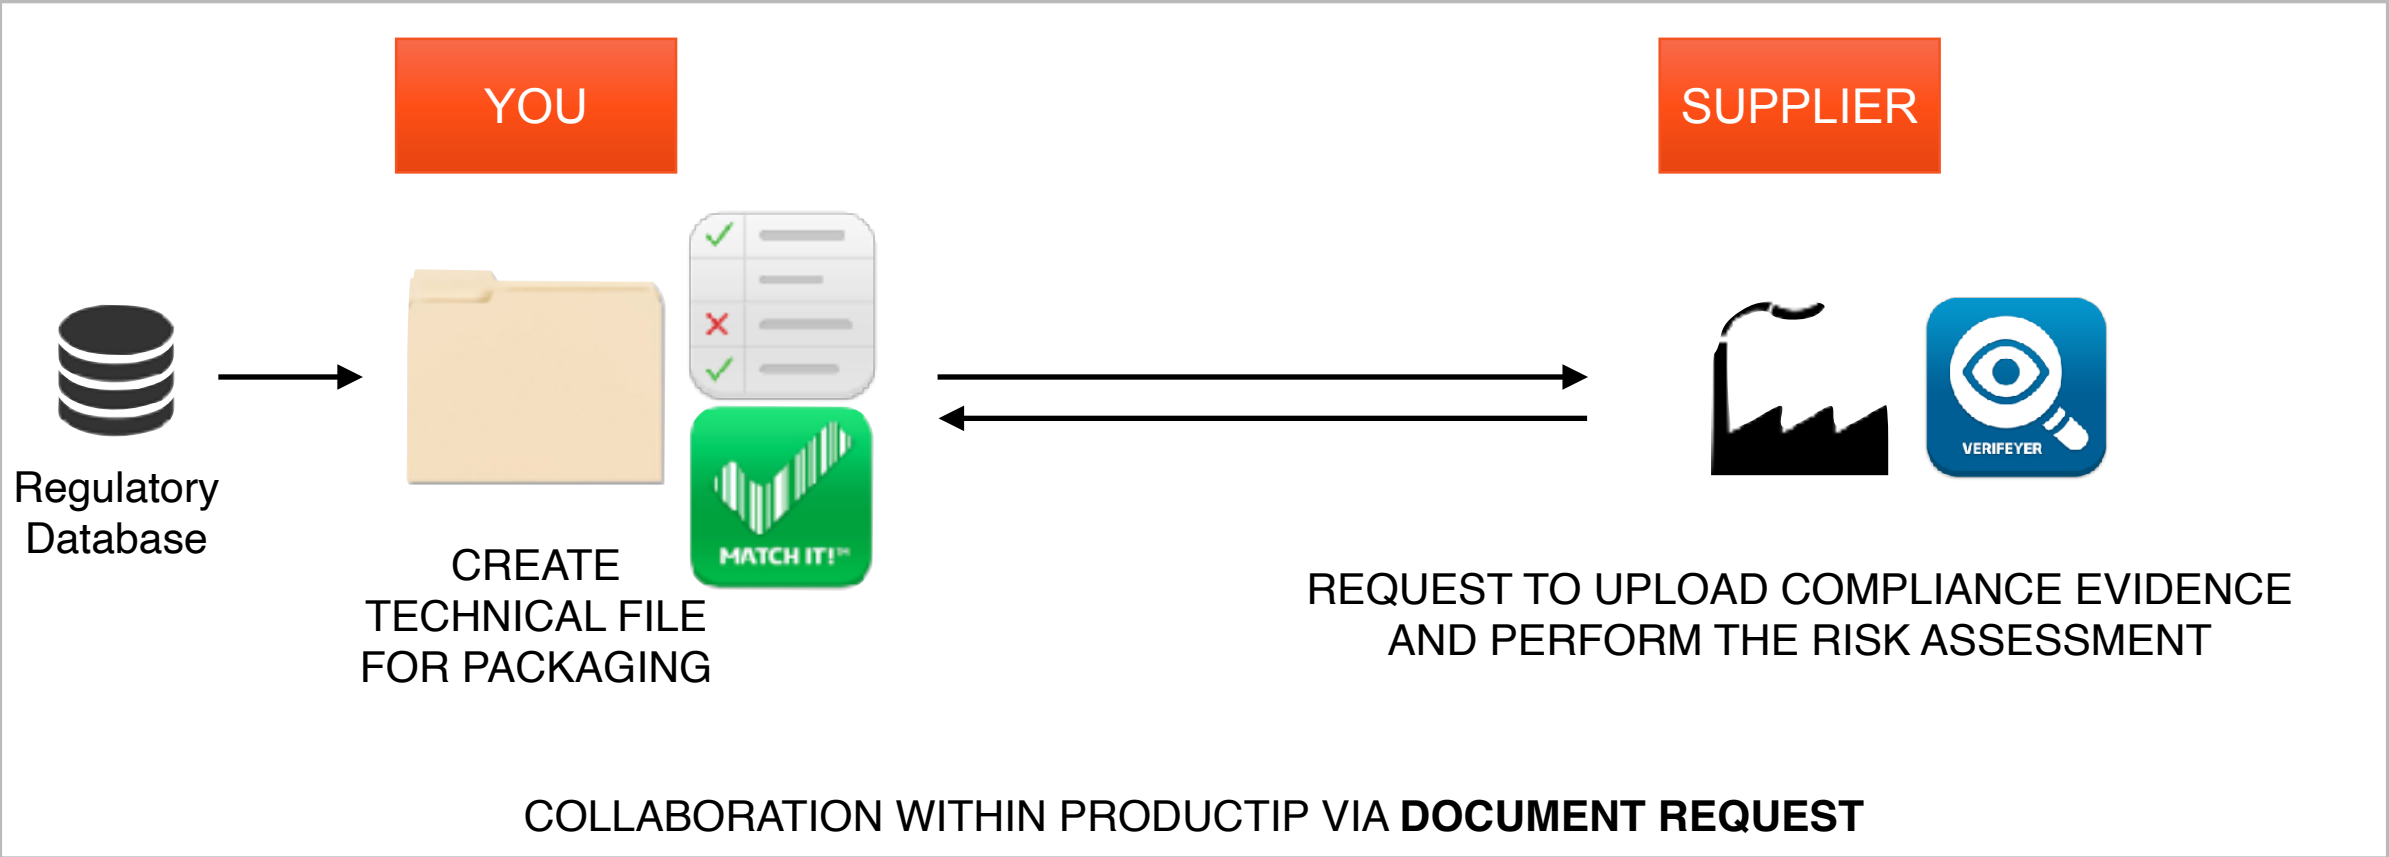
YOU

SUPPLIER

Regulatory Database

MATCH IT!™

CREATE TECHNICAL FILE FOR PACKAGING

VERIFEYER

REQUEST TO UPLOAD COMPLIANCE EVIDENCE AND PERFORM THE RISK ASSESSMENT

COLLABORATION WITHIN PRODUCTIP VIA **DOCUMENT REQUEST**